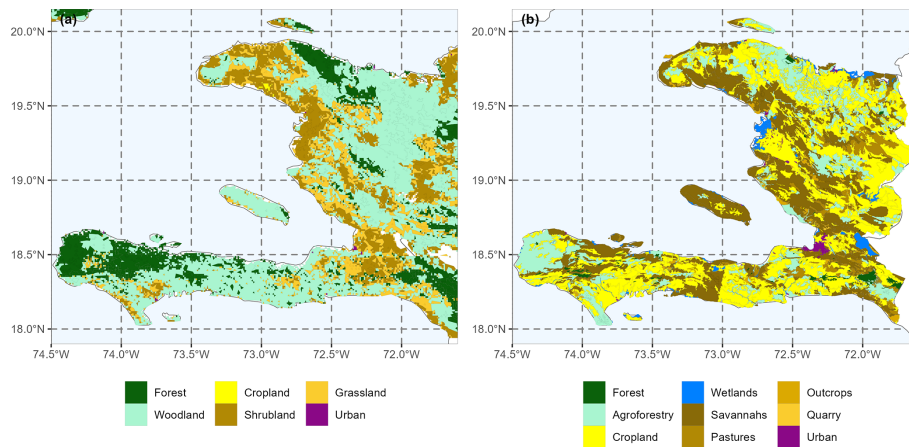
(a)

20.0°N
19.5°N
19.0°N
18.5°N
18.0°N

74.5°W 74.0°W 73.5°W 73.0°W 72.5°W 72.0°W

Forest
Woodland
Cropland
Shrubland
Grassland
Urban

(b)

20.0°N
19.5°N
19.0°N
18.5°N
18.0°N

74.5°W 74.0°W 73.5°W 73.0°W 72.5°W 72.0°W

Forest
Agroforestry
Cropland
Wetlands
Savannahs
Pastures
Outcrops
Quarry
Urban